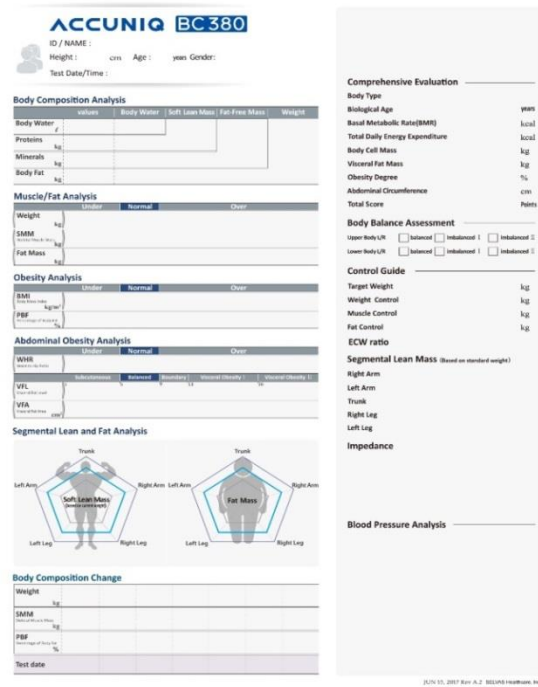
ACCUNIQ BC380

ID / NAME :
Height : cm Age : years Gender:
Test Date/Time :

Body Composition Analysis

| | values | Body Water | Soft Lean Mass | Fat-Free Mass | Weight |
|---|---|---|---|---|---|
| Body Water ℓ | | | | | |
| Proteins kg | | | | | |
| Minerals kg | | | | | |
| Body Fat kg | | | | | |

Muscle/Fat Analysis

| | Under | Normal | Over |
|---|---|---|---|
| Weight kg | | | |
| SMM kg | | | |
| Fat Mass kg | | | |

Obesity Analysis

| | Under | Normal | Over |
|---|---|---|---|
| BMI kg/m² | | | |
| PBF % | | | |

Abdominal Obesity Analysis

| | Under | Normal | Over |
|---|---|---|---|
| WHR | | | |

| | Subcutaneous | Balanced | Boundary | Visceral Obesity I | Visceral Obesity II |
|---|---|---|---|---|---|
| VFL | | | | | |
| VFA cm² | | | | | |

Segmental Lean and Fat Analysis

Trunk
Left Arm Right Arm
Soft Lean Mass
Left Leg Right Leg

Trunk
Left Arm Right Arm
Fat Mass
Left Leg Right Leg

Body Composition Change

Weight kg
SMM kg
PBF %
Test date

Comprehensive Evaluation
Body Type
Biological Age years
Basal Metabolic Rate(BMR) kcal
Total Daily Energy Expenditure kcal
Body Cell Mass kg
Visceral Fat Mass kg
Obesity Degree %
Abdominal Circumference cm
Total Score Points

Body Balance Assessment
Upper Body L/R ☐ balanced ☐ imbalanced I ☐ imbalanced II
Lower Body L/R ☐ balanced ☐ imbalanced I ☐ imbalanced II

Control Guide
Target Weight kg
Weight Control kg
Muscle Control kg
Fat Control kg

ECW ratio

Segmental Lean Mass (Based on standard weight)
Right Arm
Left Arm
Trunk
Right Leg
Left Leg

Impedance

Blood Pressure Analysis

JUN 15, 2017 Rev A.2 SELVAS Healthcare, In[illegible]